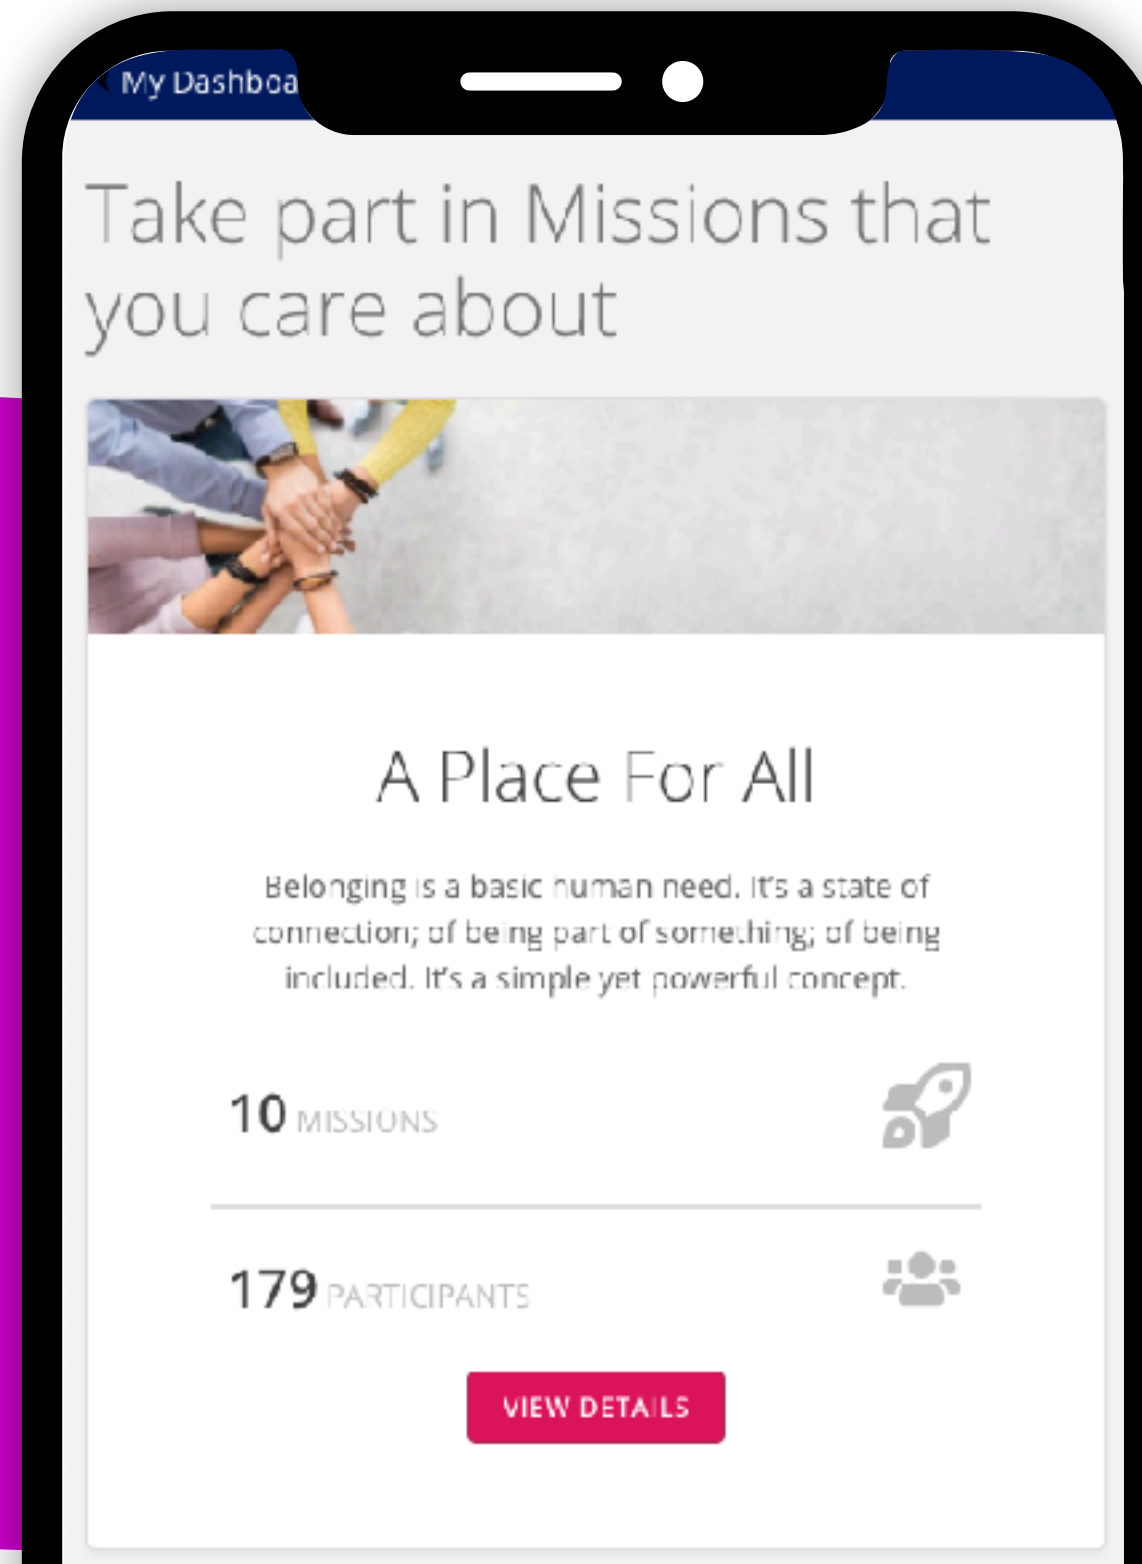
My Dashboa

Take part in Missions that you care about

A Place For All

Belonging is a basic human need. It's a state of connection; of being part of something; of being included. It's a simple yet powerful concept.

10 MISSIONS

179 PARTICIPANTS

VIEW DETAILS